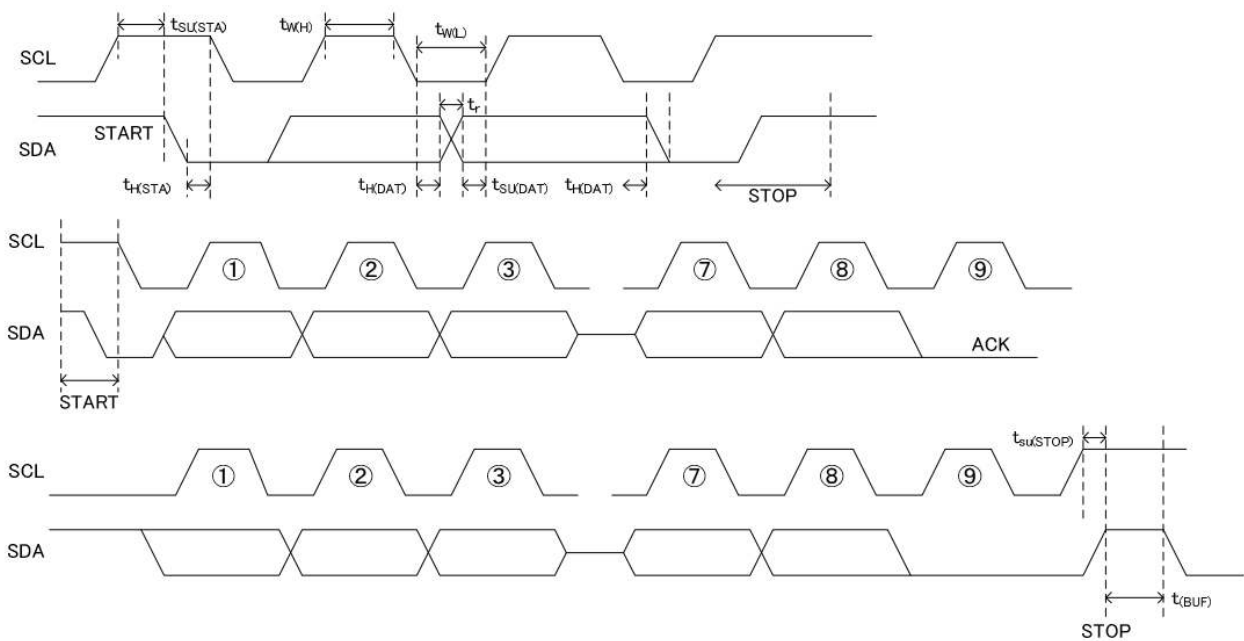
$t_{SU(STA)}$ $t_{W(H)}$ $t_{W(L)}$

SCL

$t_r$

START

SDA

$t_{H(STA)}$ $t_{H(DAT)}$ $t_{SU(DAT)}$ $t_{H(DAT)}$ STOP

SCL ① ② ③ ⑦ ⑧ ⑨

SDA ACK

START

$t_{su(STOP)}$

SCL ① ② ③ ⑦ ⑧ ⑨

SDA

$t_{(BUF)}$

STOP